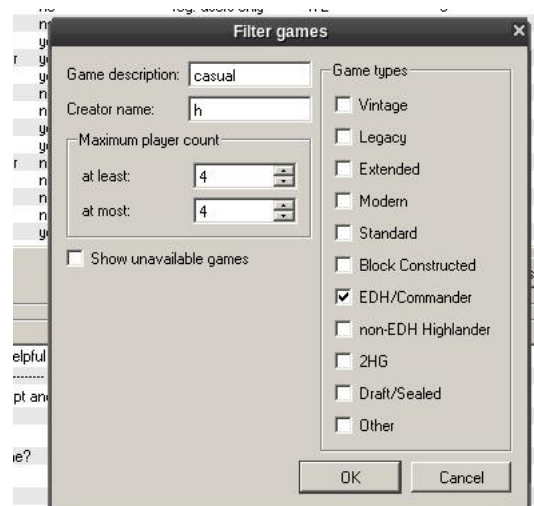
Filter games

Game description: casual
Creator name: h

Maximum player count
at least: 4
at most: 4

Show unavailable games

Game types
Vintage
Legacy
Extended
Modern
Standard
Block Constructed
EDH/Commander
non-EDH Highlander
2HG
Draft/Sealed
Other

OK
Cancel

elpful
pt an
ie?